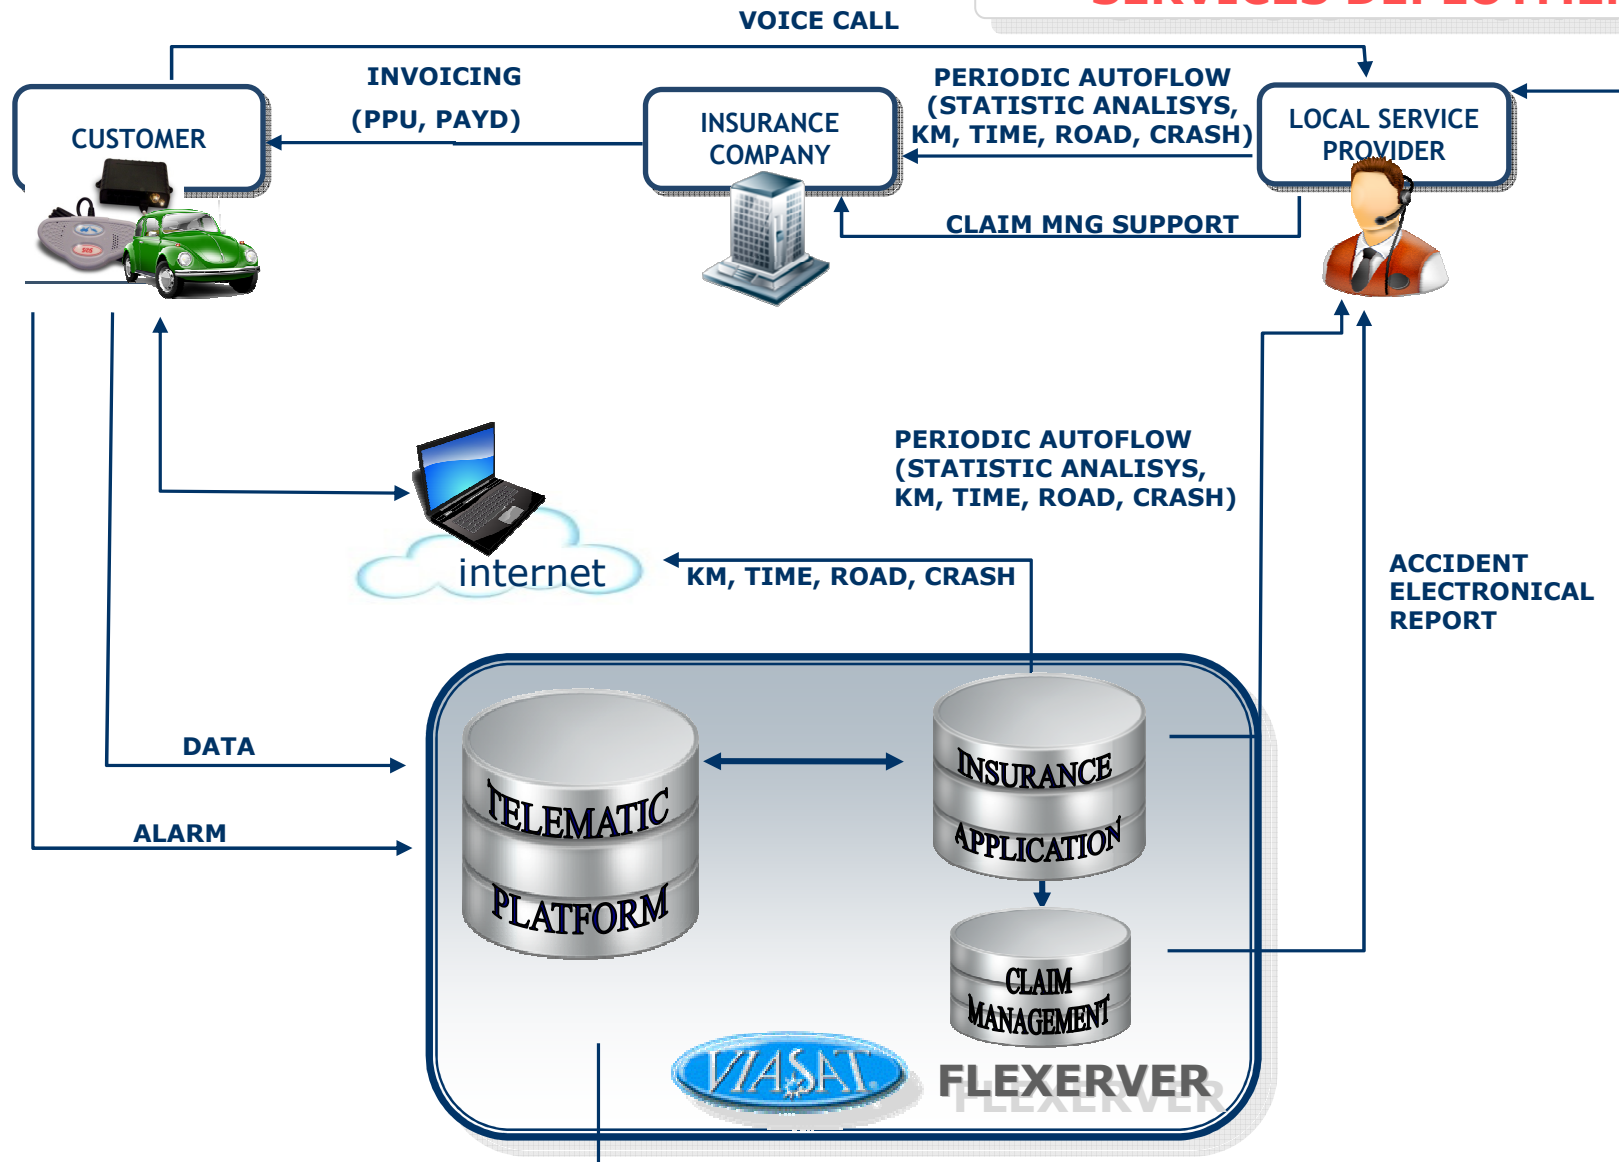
VOICE CALL

CUSTOMER

INVOICING

(PPU, PAYD)

INSURANCE COMPANY

PERIODIC AUTOFLOW (STATISTIC ANALISYS, KM, TIME, ROAD, CRASH)

LOCAL SERVICE PROVIDER

CLAIM MNG SUPPORT

PERIODIC AUTOFLOW (STATISTIC ANALISYS, KM, TIME, ROAD, CRASH)

internet

KM, TIME, ROAD, CRASH

ACCIDENT ELECTRONICAL REPORT

DATA

ALARM

TELEMATIC PLATFORM

INSURANCE APPLICATION

CLAIM MANAGEMENT

VIASAT

FLEXERVER